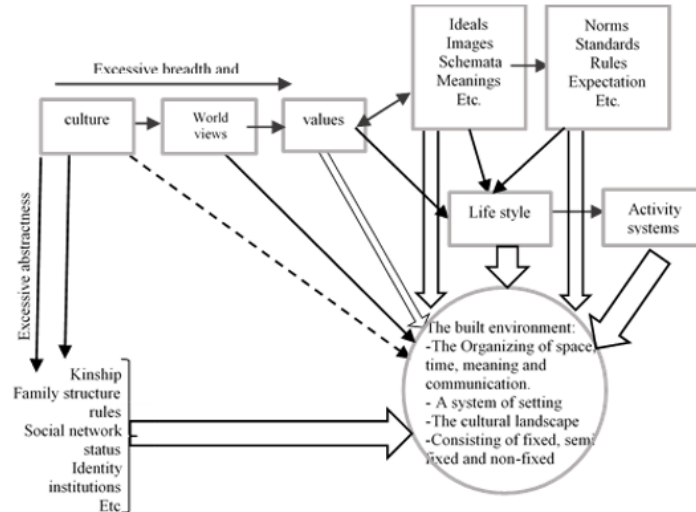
Excessive breadth and

culture

World views

values

Ideals
Images
Schemata
Meanings
Etc.

Norms
Standards
Rules
Expectation
Etc.

Life style

Activity systems

Excessive abstractness

Kinship
Family structure rules
Social network status
Identity institutions
Etc

The built environment:
-The Organizing of space, time, meaning and communication.
- A system of setting
-The cultural landscape
-Consisting of fixed, semi fixed and non-fixed